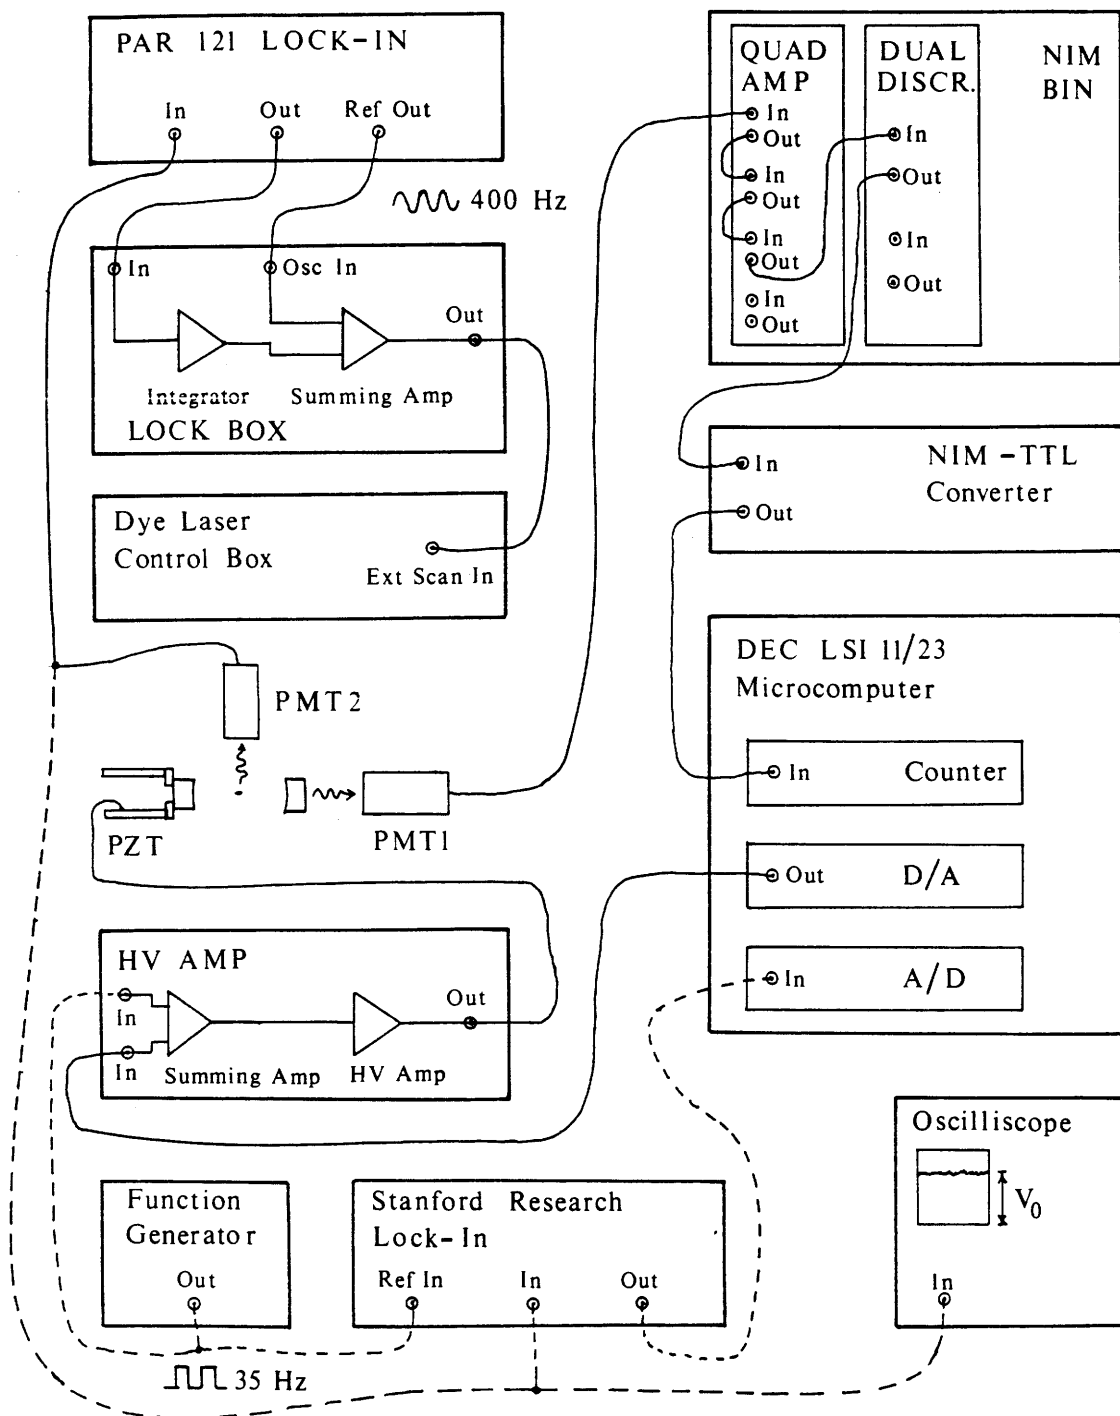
PAR 121 LOCK-IN
In Out Ref Out

400 Hz

In Osc In
Out
Integrator Summing Amp
LOCK BOX

Dye Laser Control Box
Ext Scan In

PMT2

PZT
PMT1

HV AMP
In
In
Out
Summing Amp HV Amp

Function Generator
Out

35 Hz

Stanford Research Lock-In
Ref In In Out

QUAD AMP
In
Out
In
Out
In
Out
In
Out

DUAL DISCR.
In
Out
In
Out

NIM BIN

In
Out
NIM-TTL Converter

DEC LSI 11/23 Microcomputer
In Counter
Out D/A
In A/D

Oscilliscope
$V_0$
In